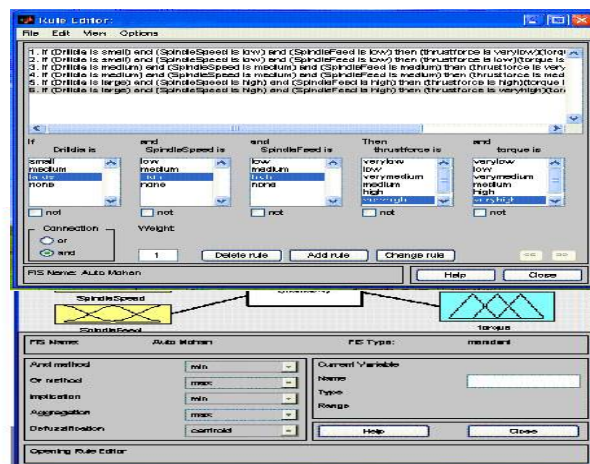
Rule Editor:

File Edit View Options

1. If (Drilldia is small) and (SpindleSpeed is low) and (SpindleFeed is low) then (thrustforce is verylow)(torqu
2. If (Drilldia is small) and (SpindleSpeed is low) and (SpindleFeed is low) then (thrustforce is low)(torque is
3. If (Drilldia is medium) and (SpindleSpeed is medium) and (SpindleFeed is medium) then (thrustforce is very
4. If (Drilldia is medium) and (SpindleSpeed is medium) and (SpindleFeed is medium) then (thrustforce is med
5. If (Drilldia is large) and (SpindleSpeed is high) and (SpindleFeed is high) then (thrustforce is high)(torque i
6. If (Drilldia is large) and (SpindleSpeed is high) and (SpindleFeed is high) then (thrustforce is veryhigh)(tor

If Drilldia is
small
medium
large
none

not

and SpindleSpeed is
low
medium
high
none

not

and SpindleFeed is
low
medium
high
none

not

Then thrustforce is
verylow
low
verymedium
medium
high
veryhigh

not

and torque is
verylow
low
verymedium
medium
high
veryhigh

not

Connection
or
and

Weight:
1

Delete rule
Add rule
Change rule

FIS Name: Auto Mohan

Help
Close

SpindleSpeed
(mamdani)
SpindleFeed
torque

FIS Name: Auto Mohan
FIS Type: mamdani

And method min
Or method max
Implication min
Aggregation max
Defuzzification centroid

Current Variable
Name
Type
Range

Help
Close

Opening Rule Editor